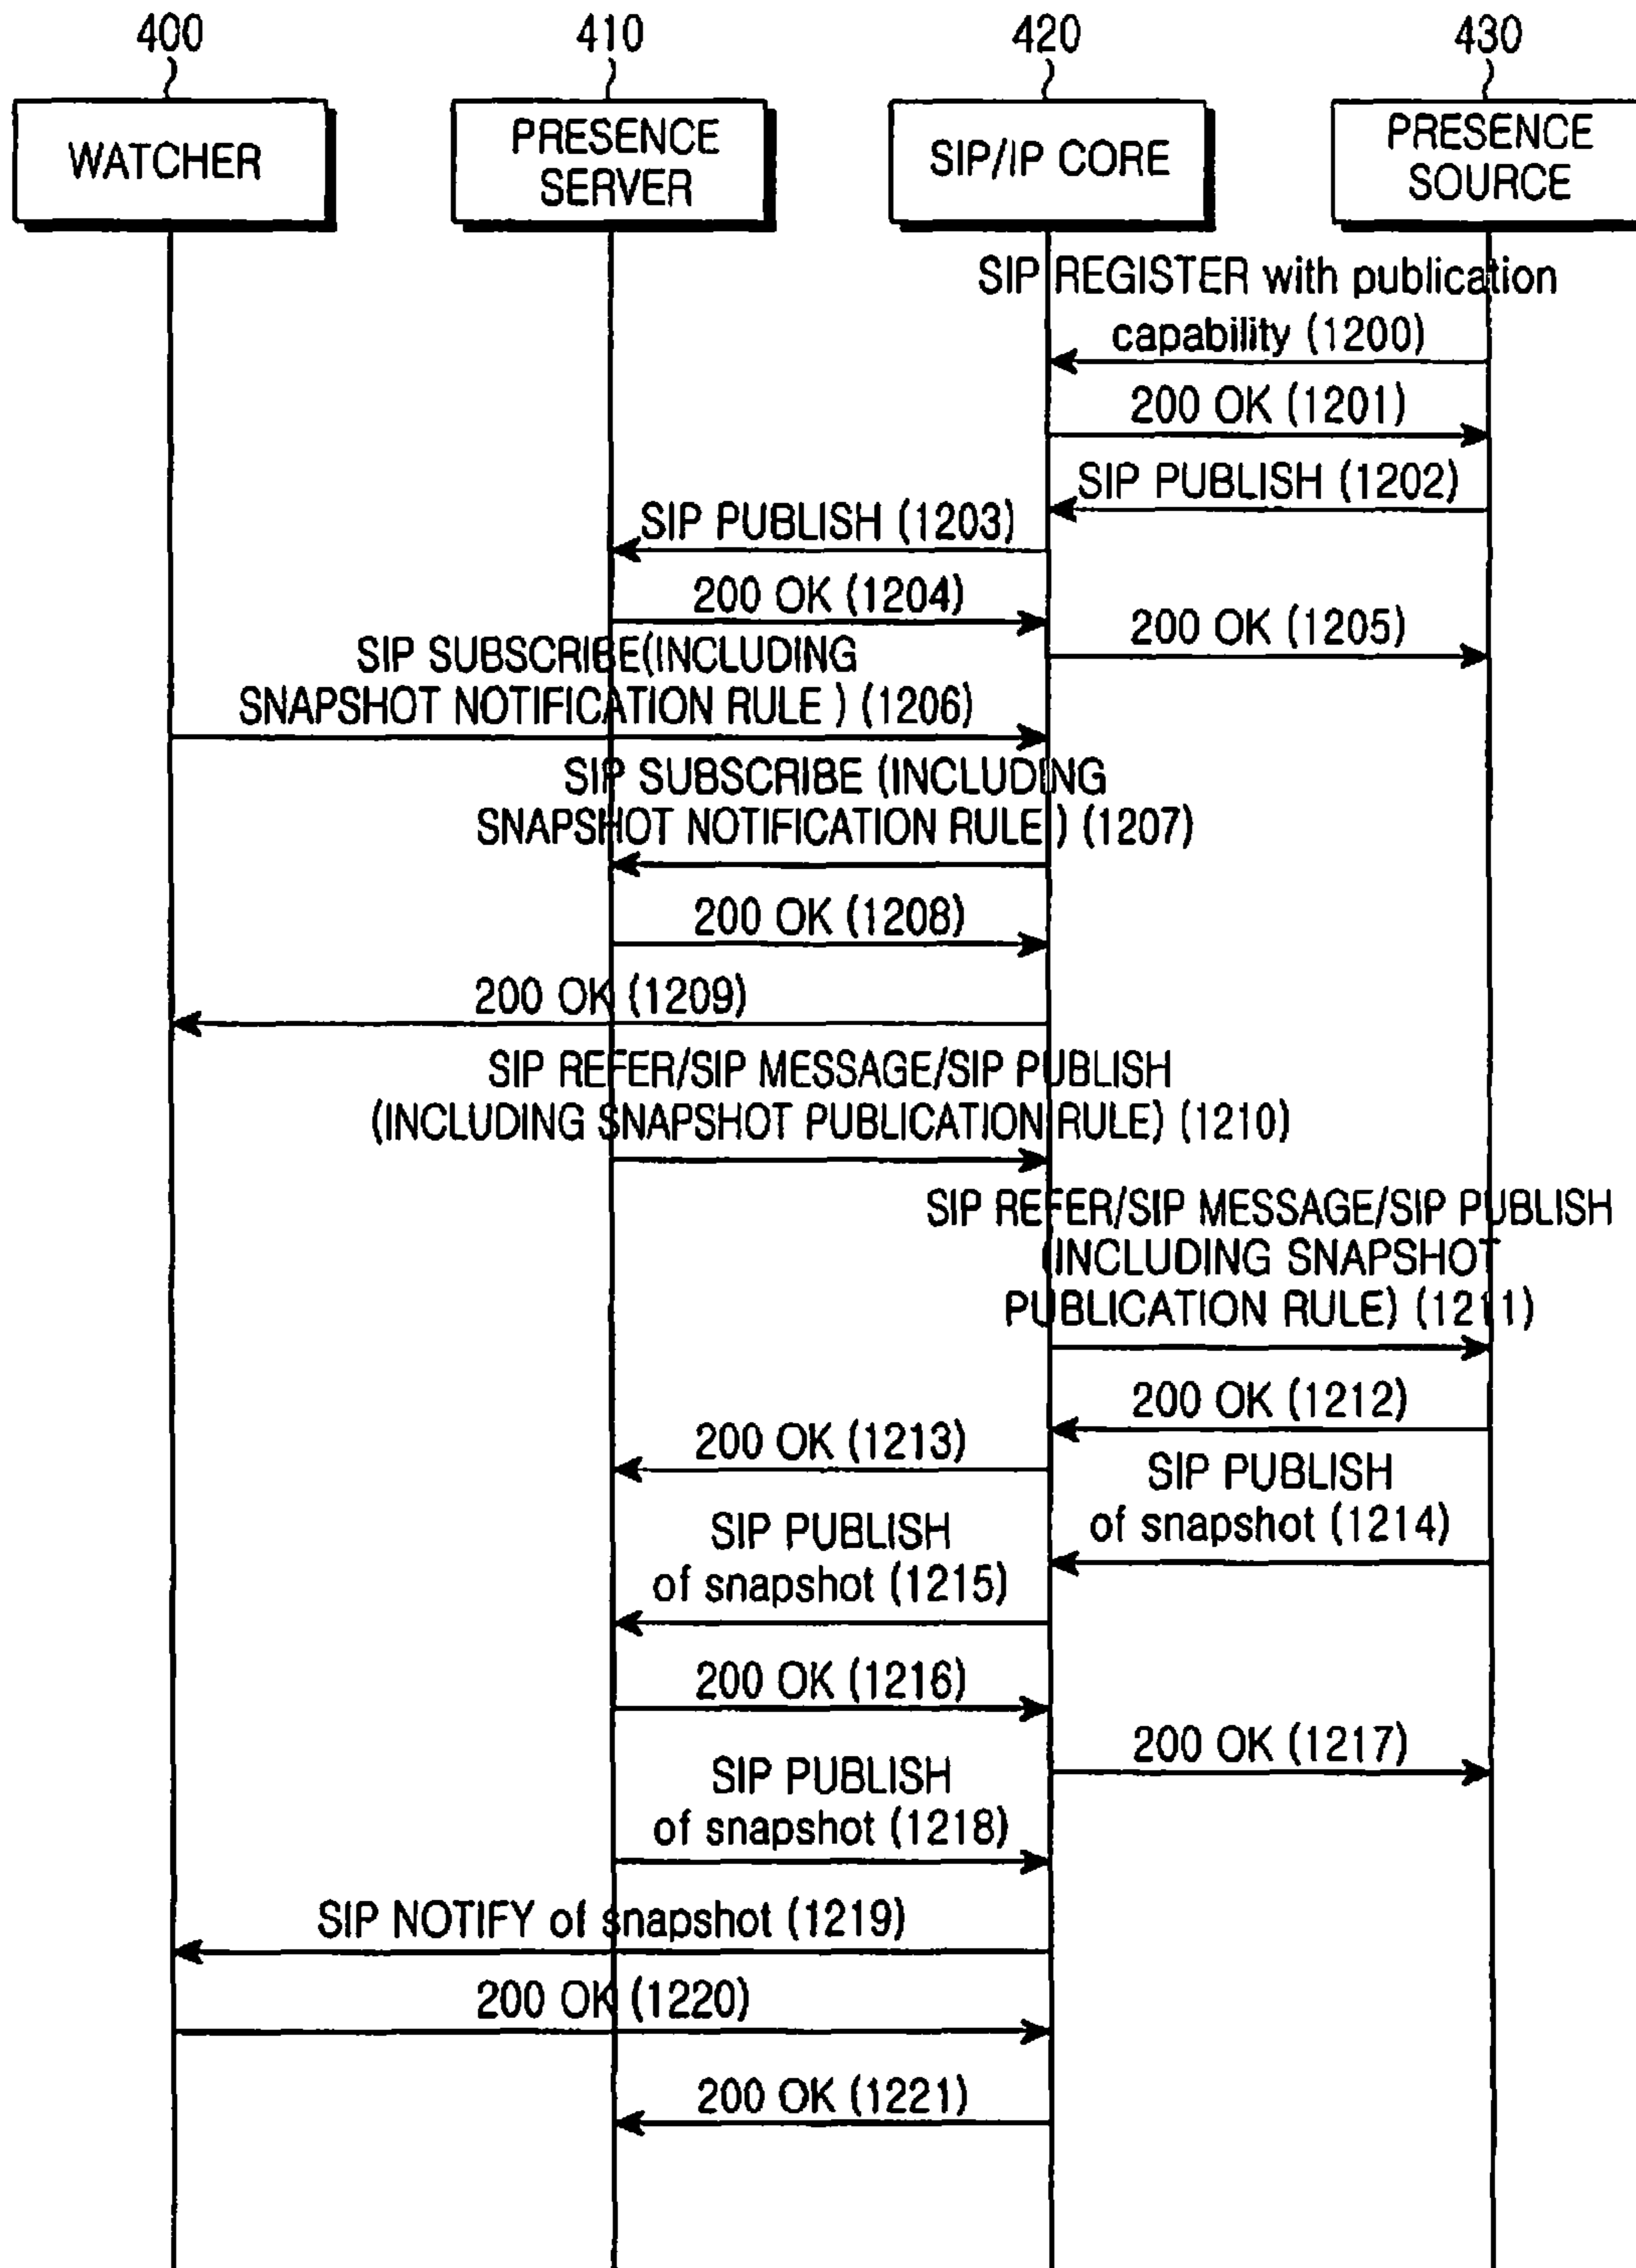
400
410
420
430

WATCHER

PRESENCE SERVER

SIP/IP CORE

PRESENCE SOURCE

SIP REGISTER with publication capability (1200)

200 OK (1201)

SIP PUBLISH (1202)

SIP PUBLISH (1203)

200 OK (1204)

200 OK (1205)

SIP SUBSCRIBE(INCLUDING SNAPSHOT NOTIFICATION RULE ) (1206)

SIP SUBSCRIBE (INCLUDING SNAPSHOT NOTIFICATION RULE ) (1207)

200 OK (1208)

200 OK (1209)

SIP REFER/SIP MESSAGE/SIP PUBLISH (INCLUDING SNAPSHOT PUBLICATION RULE) (1210)

SIP REFER/SIP MESSAGE/SIP PUBLISH (INCLUDING SNAPSHOT PUBLICATION RULE) (1211)

200 OK (1212)

200 OK (1213)

SIP PUBLISH of snapshot (1214)

SIP PUBLISH of snapshot (1215)

200 OK (1216)

200 OK (1217)

SIP PUBLISH of snapshot (1218)

SIP NOTIFY of snapshot (1219)

200 OK (1220)

200 OK (1221)